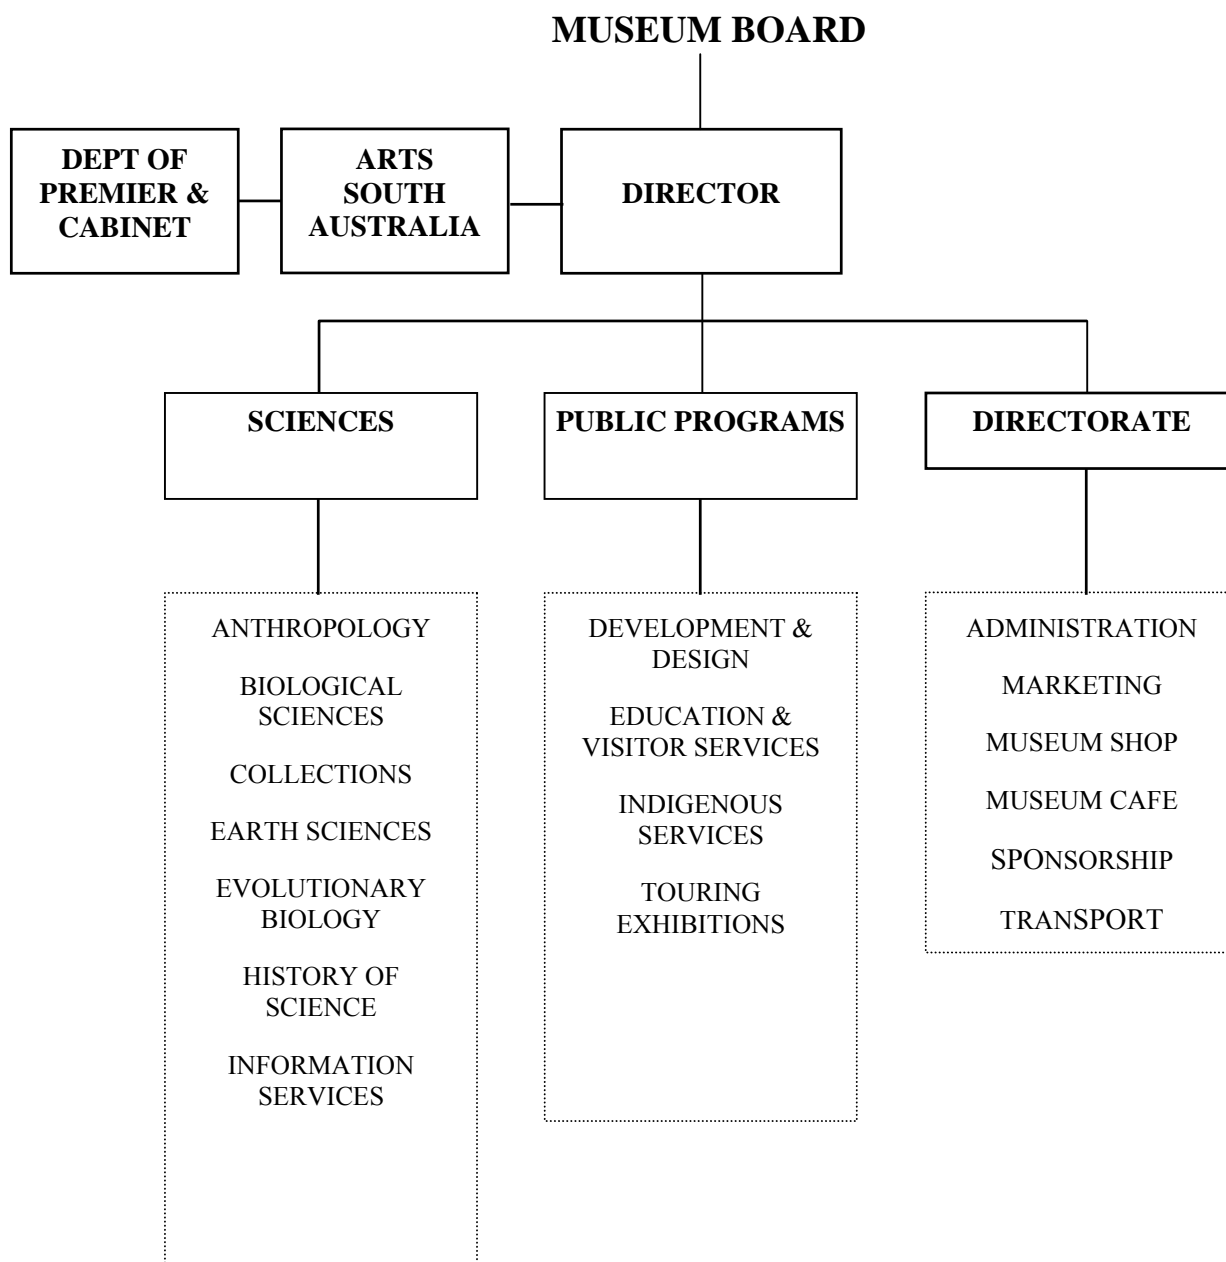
MUSEUM BOARD

DEPT OF PREMIER & CABINET

ARTS SOUTH AUSTRALIA

DIRECTOR

SCIENCES

PUBLIC PROGRAMS

DIRECTORATE

ANTHROPOLOGY

BIOLOGICAL SCIENCES

COLLECTIONS

EARTH SCIENCES

EVOLUTIONARY BIOLOGY

HISTORY OF SCIENCE

INFORMATION SERVICES

DEVELOPMENT & DESIGN

EDUCATION & VISITOR SERVICES

INDIGENOUS SERVICES

TOURING EXHIBITIONS

ADMINISTRATION

MARKETING

MUSEUM SHOP

MUSEUM CAFE

SPONSORSHIP

TRANSPORT